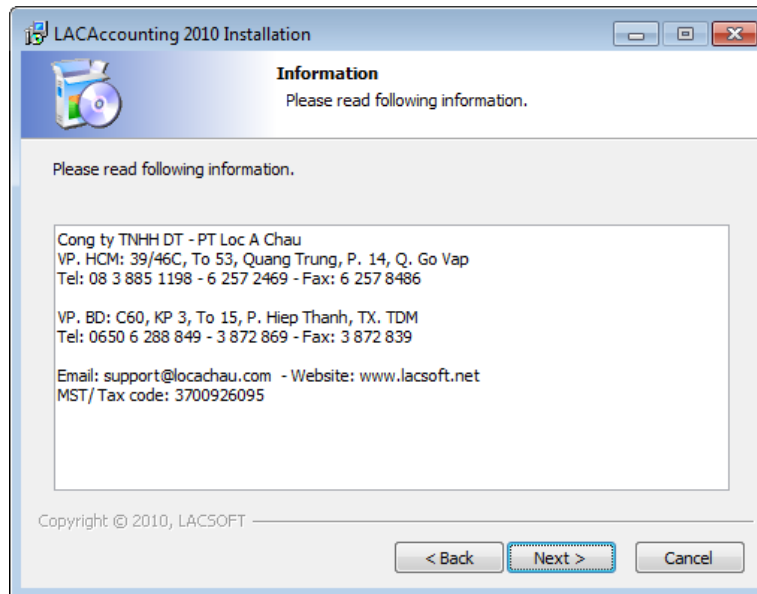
LACAccounting 2010 Installation

Information
Please read following information.

Please read following information.

Cong ty TNHH DT - PT Loc A Chau
VP. HCM: 39/46C, To 53, Quang Trung, P. 14, Q. Go Vap
Tel: 08 3 885 1198 - 6 257 2469 - Fax: 6 257 8486

VP. BD: C60, KP 3, To 15, P. Hiep Thanh, TX. TDM
Tel: 0650 6 288 849 - 3 872 869 - Fax: 3 872 839

Email: support@locachau.com - Website: www.lacsoft.net
MST/ Tax code: 3700926095

Copyright © 2010, LACSOFT

< Back
Next >
Cancel